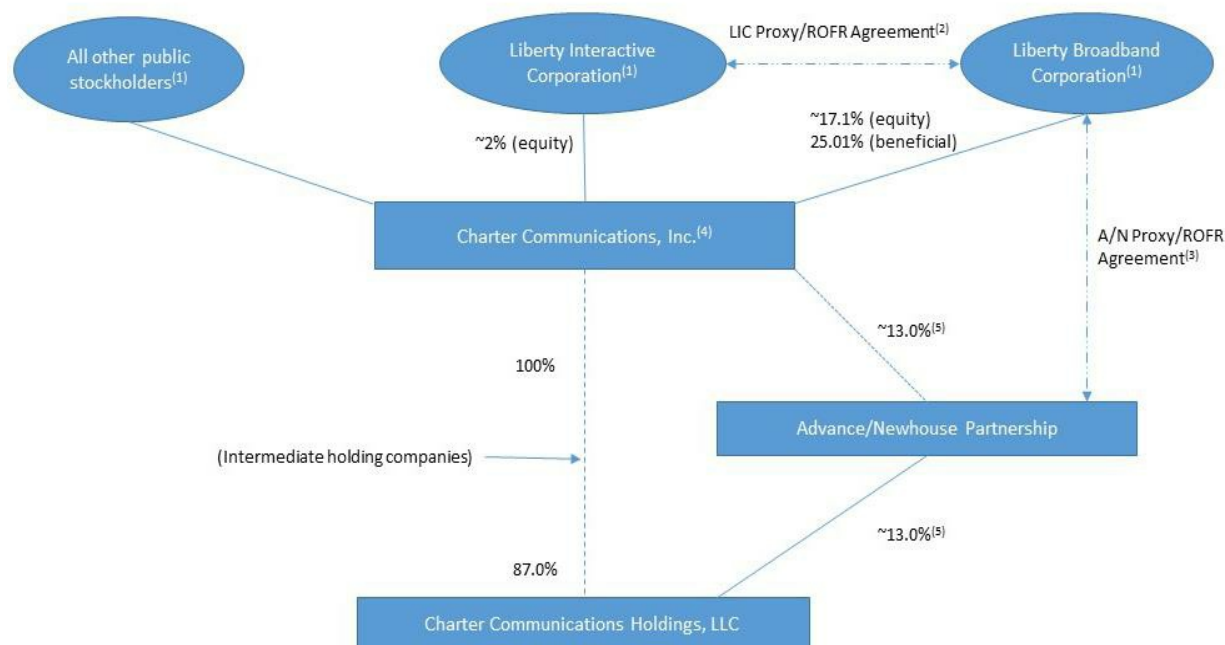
All other public stockholders$^{(1)}$

Liberty Interactive Corporation$^{(1)}$

LIC Proxy/ROFR Agreement$^{(2)}$

Liberty Broadband Corporation$^{(1)}$

~2% (equity)

~17.1% (equity)
25.01% (beneficial)

Charter Communications, Inc.$^{(4)}$

A/N Proxy/ROFR Agreement$^{(3)}$

~13.0%$^{(5)}$

100%

Advance/Newhouse Partnership

(Intermediate holding companies)

~13.0%$^{(5)}$

87.0%

Charter Communications Holdings, LLC